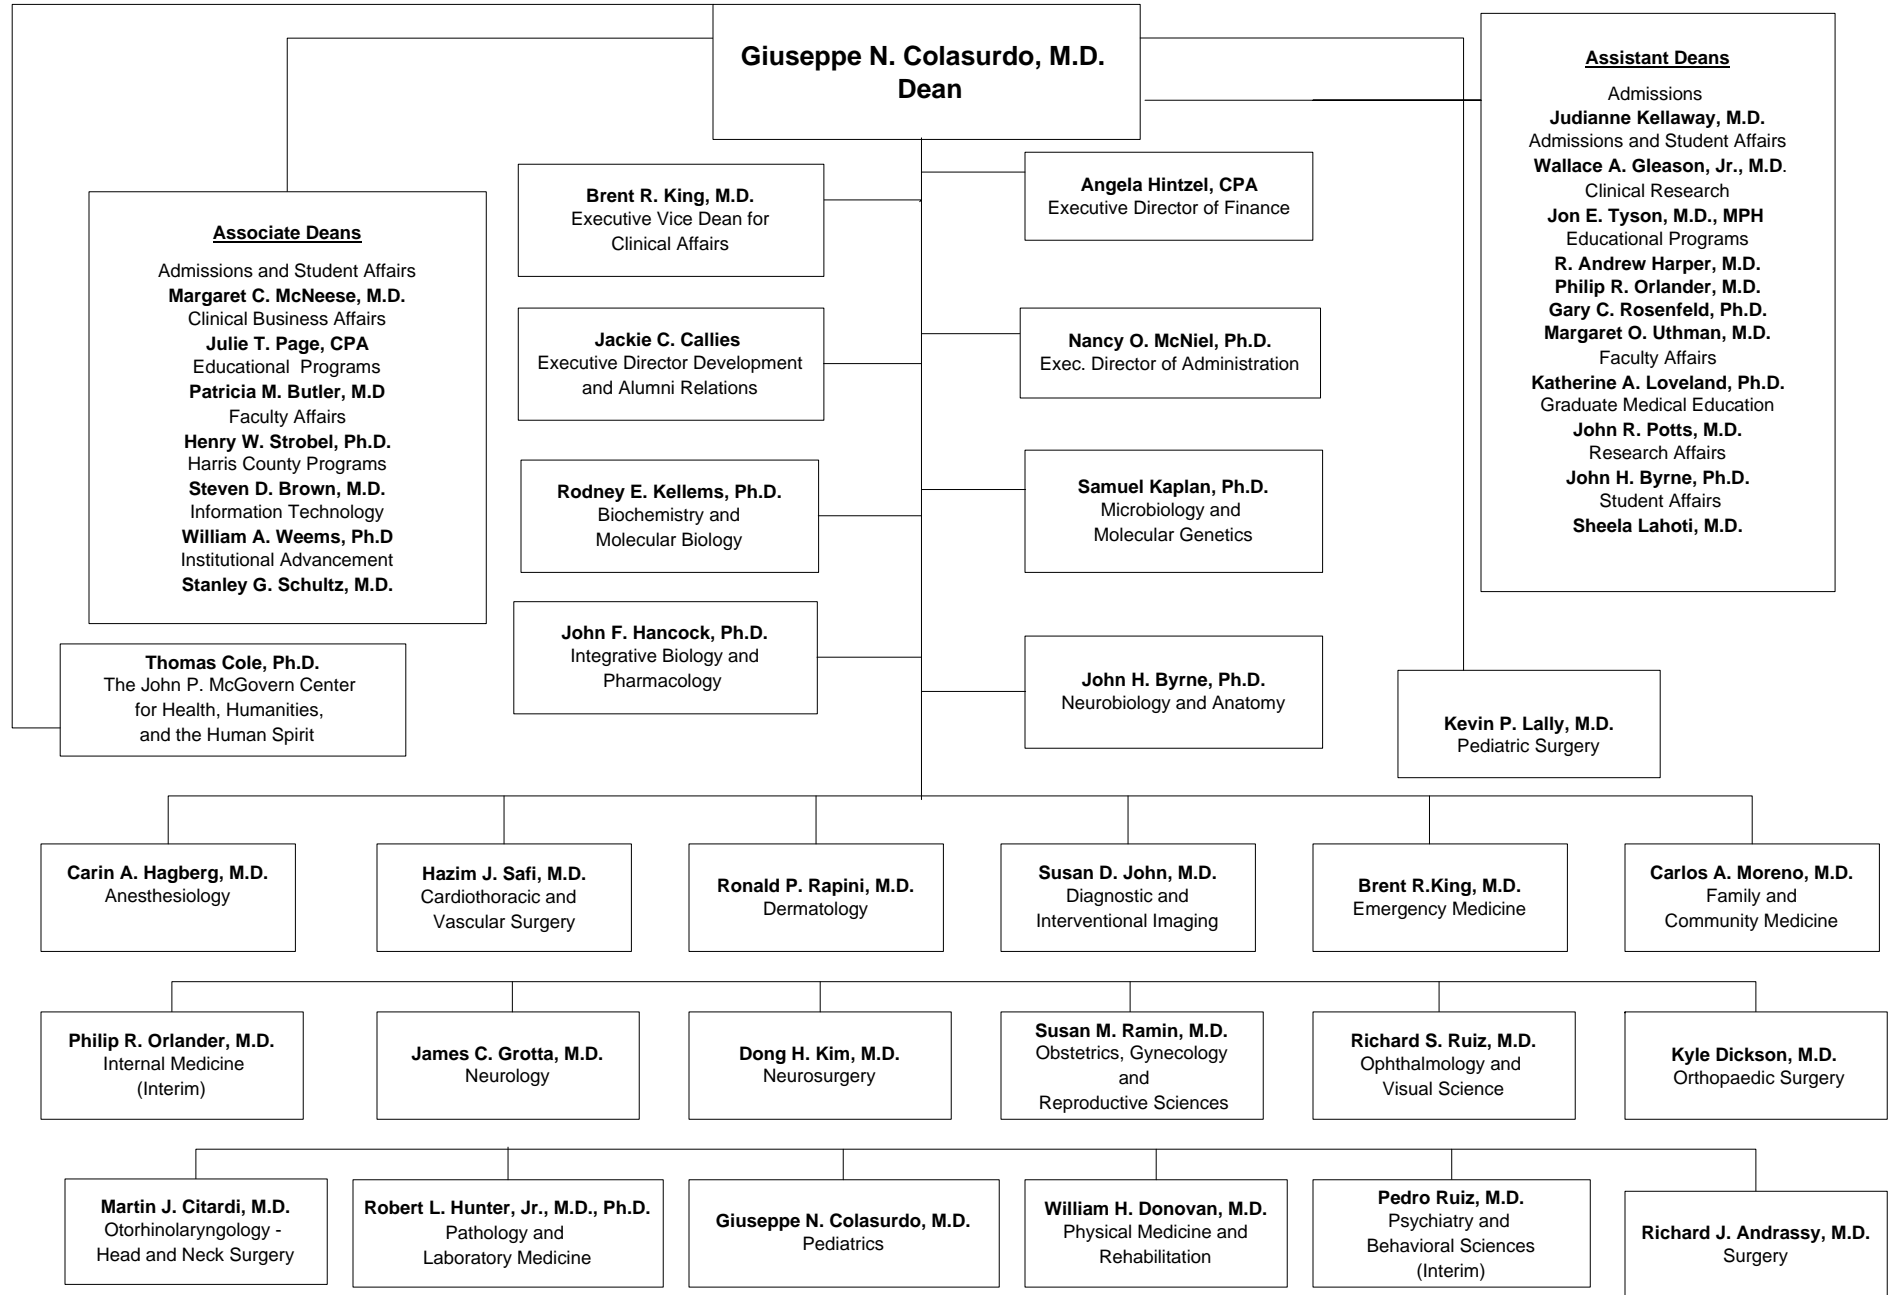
Giuseppe N. Colasurdo, M.D.
Dean

Associate Deans

Admissions and Student Affairs
Margaret C. McNeese, M.D.
Clinical Business Affairs
Julie T. Page, CPA
Educational Programs
Patricia M. Butler, M.D
Faculty Affairs
Henry W. Strobel, Ph.D.
Harris County Programs
Steven D. Brown, M.D.
Information Technology
William A. Weems, Ph.D
Institutional Advancement
Stanley G. Schultz, M.D.

Thomas Cole, Ph.D.
The John P. McGovern Center for Health, Humanities, and the Human Spirit

Brent R. King, M.D.
Executive Vice Dean for Clinical Affairs

Jackie C. Callies
Executive Director Development and Alumni Relations

Rodney E. Kellems, Ph.D.
Biochemistry and Molecular Biology

John F. Hancock, Ph.D.
Integrative Biology and Pharmacology

Angela Hintzel, CPA
Executive Director of Finance

Nancy O. McNiel, Ph.D.
Exec. Director of Administration

Samuel Kaplan, Ph.D.
Microbiology and Molecular Genetics

John H. Byrne, Ph.D.
Neurobiology and Anatomy

Assistant Deans

Admissions
Judianne Kellaway, M.D.
Admissions and Student Affairs
Wallace A. Gleason, Jr., M.D.
Clinical Research
Jon E. Tyson, M.D., MPH
Educational Programs
R. Andrew Harper, M.D.
Philip R. Orlander, M.D.
Gary C. Rosenfeld, Ph.D.
Margaret O. Uthman, M.D.
Faculty Affairs
Katherine A. Loveland, Ph.D.
Graduate Medical Education
John R. Potts, M.D.
Research Affairs
John H. Byrne, Ph.D.
Student Affairs
Sheela Lahoti, M.D.

Kevin P. Lally, M.D.
Pediatric Surgery

Carin A. Hagberg, M.D.
Anesthesiology

Hazim J. Safi, M.D.
Cardiothoracic and Vascular Surgery

Ronald P. Rapini, M.D.
Dermatology

Susan D. John, M.D.
Diagnostic and Interventional Imaging

Brent R.King, M.D.
Emergency Medicine

Carlos A. Moreno, M.D.
Family and Community Medicine

Philip R. Orlander, M.D.
Internal Medicine (Interim)

James C. Grotta, M.D.
Neurology

Dong H. Kim, M.D.
Neurosurgery

Susan M. Ramin, M.D.
Obstetrics, Gynecology and Reproductive Sciences

Richard S. Ruiz, M.D.
Ophthalmology and Visual Science

Kyle Dickson, M.D.
Orthopaedic Surgery

Martin J. Citardi, M.D.
Otorhinolaryngology - Head and Neck Surgery

Robert L. Hunter, Jr., M.D., Ph.D.
Pathology and Laboratory Medicine

Giuseppe N. Colasurdo, M.D.
Pediatrics

William H. Donovan, M.D.
Physical Medicine and Rehabilitation

Pedro Ruiz, M.D.
Psychiatry and Behavioral Sciences (Interim)

Richard J. Andrassy, M.D.
Surgery